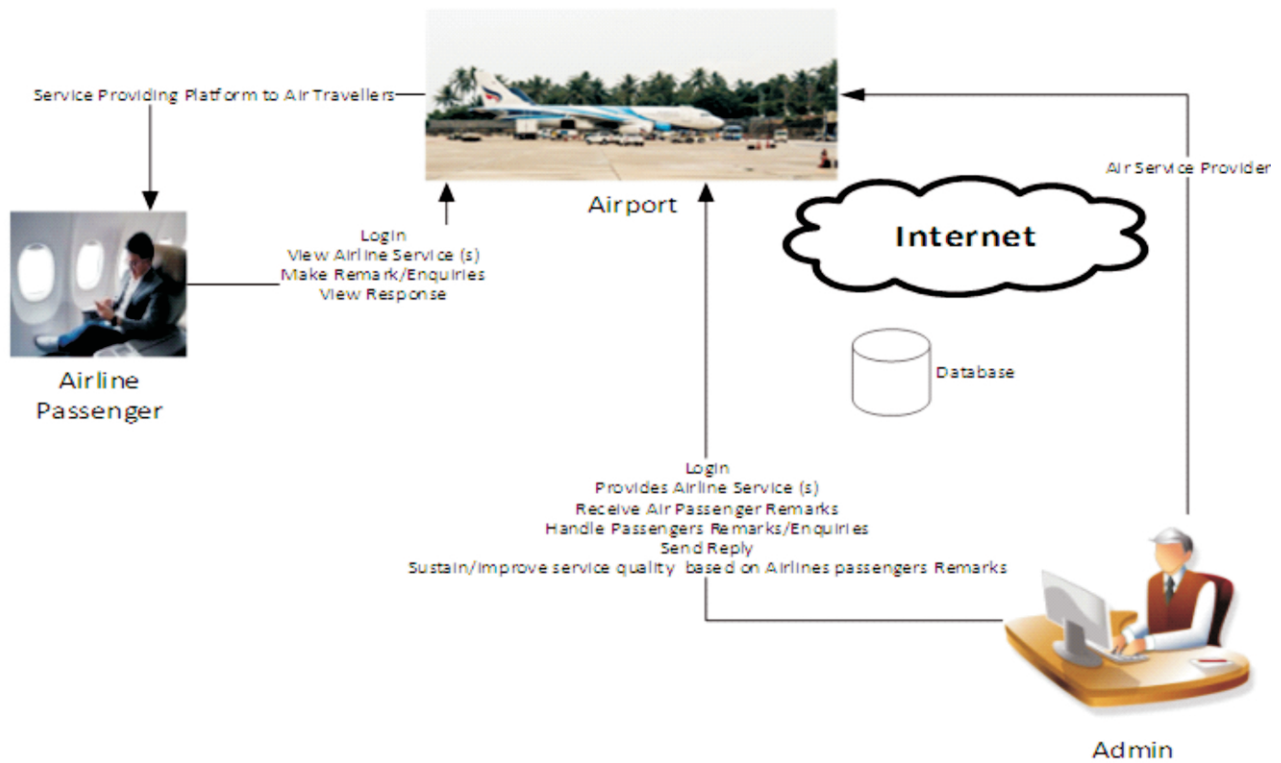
Service Providing Platform to Air Travellers

Airport

Air Service Provider

Internet

Login
View Airline Service (s)
Make Remark/Enquiries
View Response

Airline Passenger

Database

Login
Provides Airline Service (s)
Receive Air Passenger Remarks
Handle Passengers Remarks/Enquiries
Send Reply
Sustain/improve service quality based on Airlines passengers Remarks

Admin